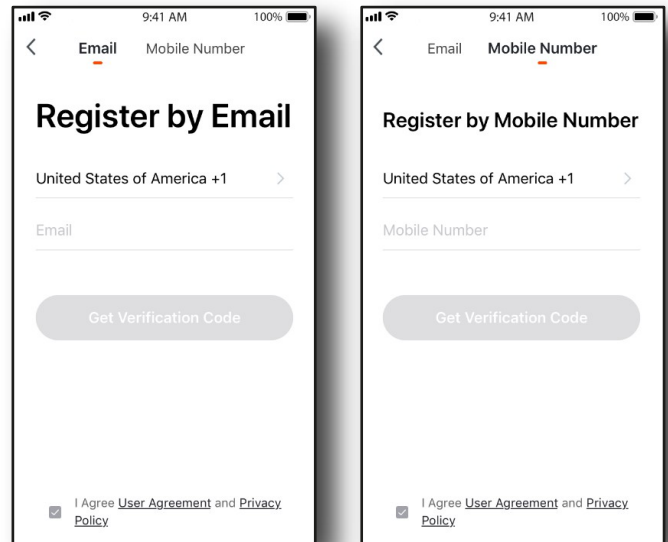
9:41 AM 100%

<

Email Mobile Number

Register by Email

United States of America +1 >

Email

Get Verification Code

I Agree User Agreement and Privacy Policy

9:41 AM 100%

<

Email Mobile Number

Register by Mobile Number

United States of America +1 >

Mobile Number

Get Verification Code

I Agree User Agreement and Privacy Policy